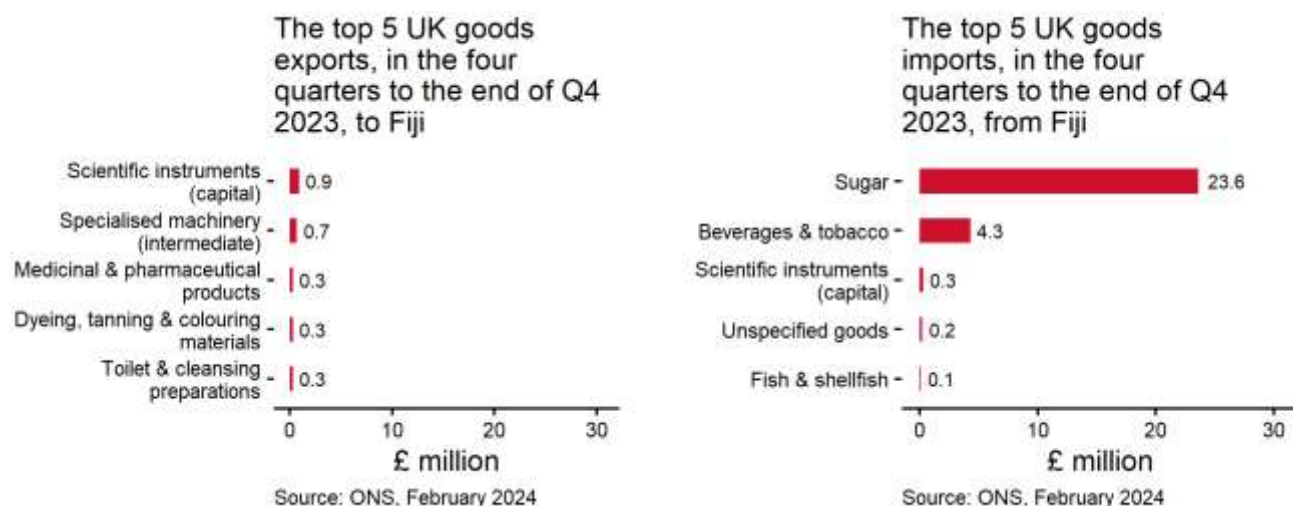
The top 5 UK goods exports, in the four quarters to the end of Q4 2023, to Fiji

Scientific instruments (capital)
0.9
Specialised machinery (intermediate)
0.7
Medicinal & pharmaceutical products
0.3
Dyeing, tanning & colouring materials
0.3
Toilet & cleansing preparations
0.3

0
10
20
30

£ million

Source: ONS, February 2024

The top 5 UK goods imports, in the four quarters to the end of Q4 2023, from Fiji

Sugar
23.6
Beverages & tobacco
4.3
Scientific instruments (capital)
0.3
Unspecified goods
0.2
Fish & shellfish
0.1

0
10
20
30

£ million

Source: ONS, February 2024